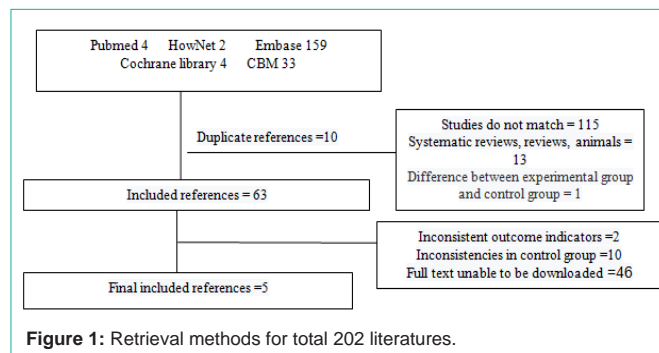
Pubmed 4 HowNet 2 Embase 159
Cochrane library 4 CBM 33

Duplicate references =10

Studies do not match = 115
Systematic reviews, reviews, animals = 13
Difference between experimental group and control group = 1

Included references = 63

Inconsistent outcome indicators =2
Inconsistencies in control group =10
Full text unable to be downloaded =46

Final included references =5

**Figure 1:** Retrieval methods for total 202 literatures.